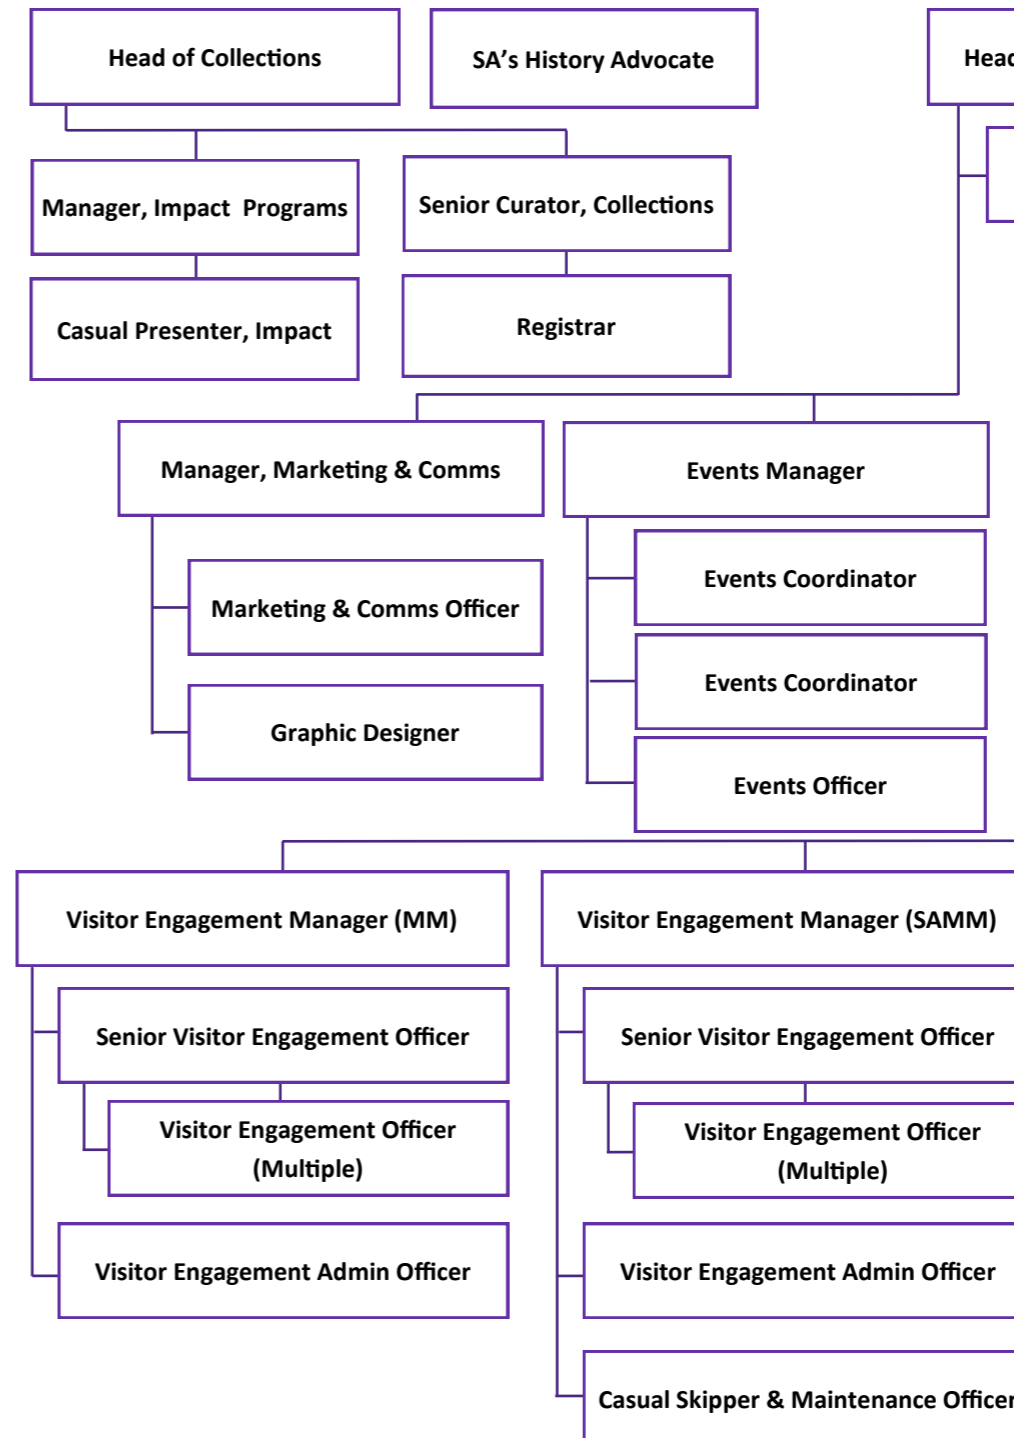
Head of Collections

SA's History Advocate

Heac

Manager, Impact Programs

Senior Curator, Collections

Casual Presenter, Impact

Registrar

Manager, Marketing & Comms

Events Manager

Marketing & Comms Officer

Events Coordinator

Events Coordinator

Graphic Designer

Events Officer

Visitor Engagement Manager (MM)

Visitor Engagement Manager (SAMM)

Senior Visitor Engagement Officer

Senior Visitor Engagement Officer

Visitor Engagement Officer (Multiple)

Visitor Engagement Officer (Multiple)

Visitor Engagement Admin Officer

Visitor Engagement Admin Officer

Casual Skipper & Maintenance Officer